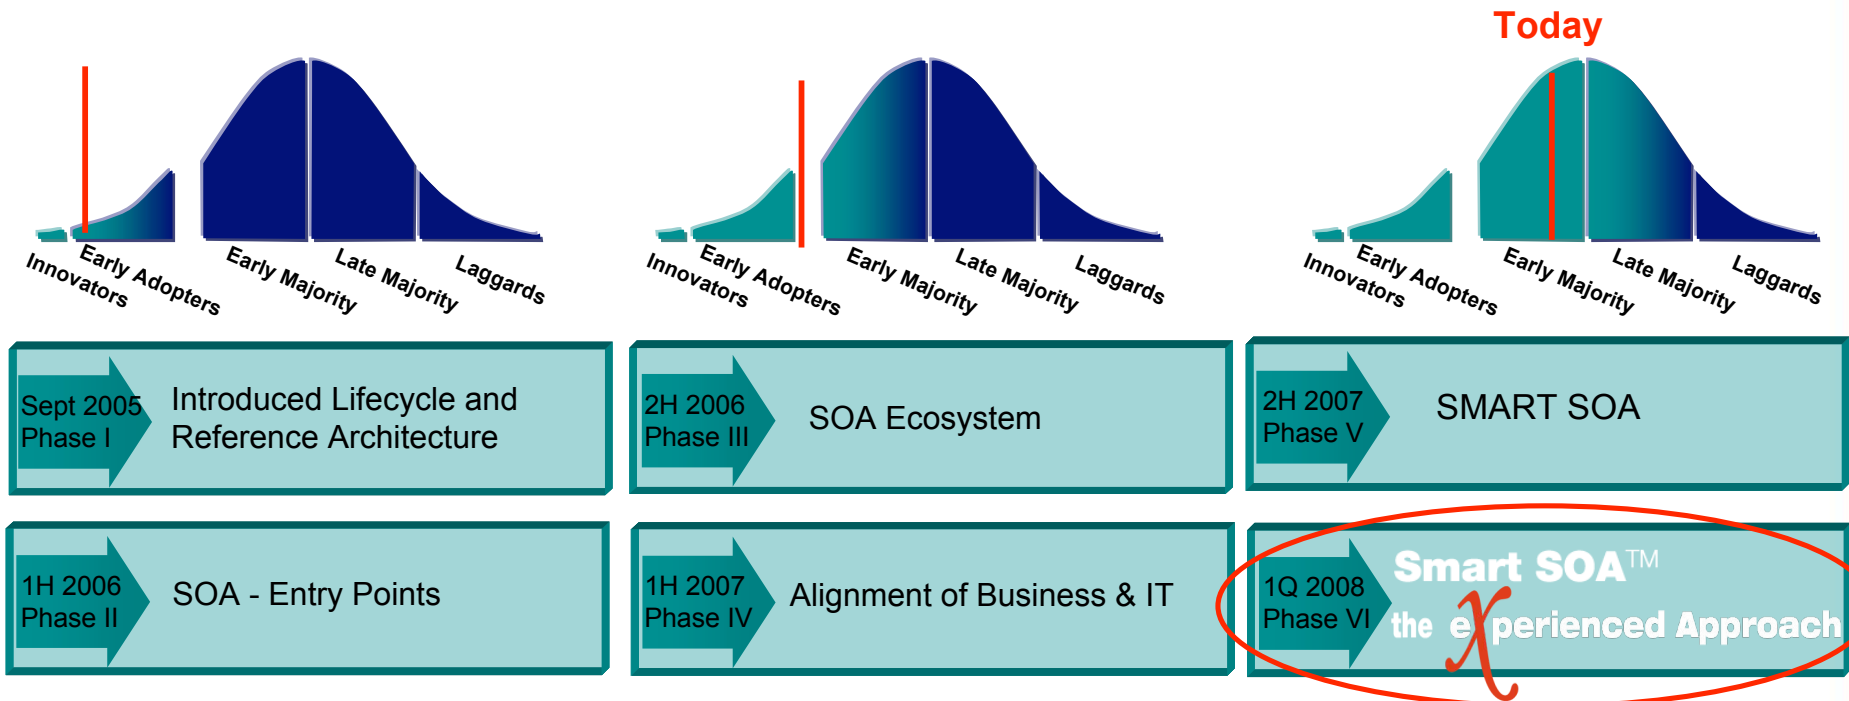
Today

Early Adopters
Innovators
Early Majority
Late Majority
Laggards

Early Adopters
Innovators
Early Majority
Late Majority
Laggards

Early Adopters
Innovators
Early Majority
Late Majority
Laggards

Sept 2005
Phase I
Introduced Lifecycle and Reference Architecture

2H 2006
Phase III
SOA Ecosystem

2H 2007
Phase V
SMART SOA

1H 2006
Phase II
SOA - Entry Points

1H 2007
Phase IV
Alignment of Business & IT

1Q 2008
Phase VI
Smart SOA™
the eXperienced Approach